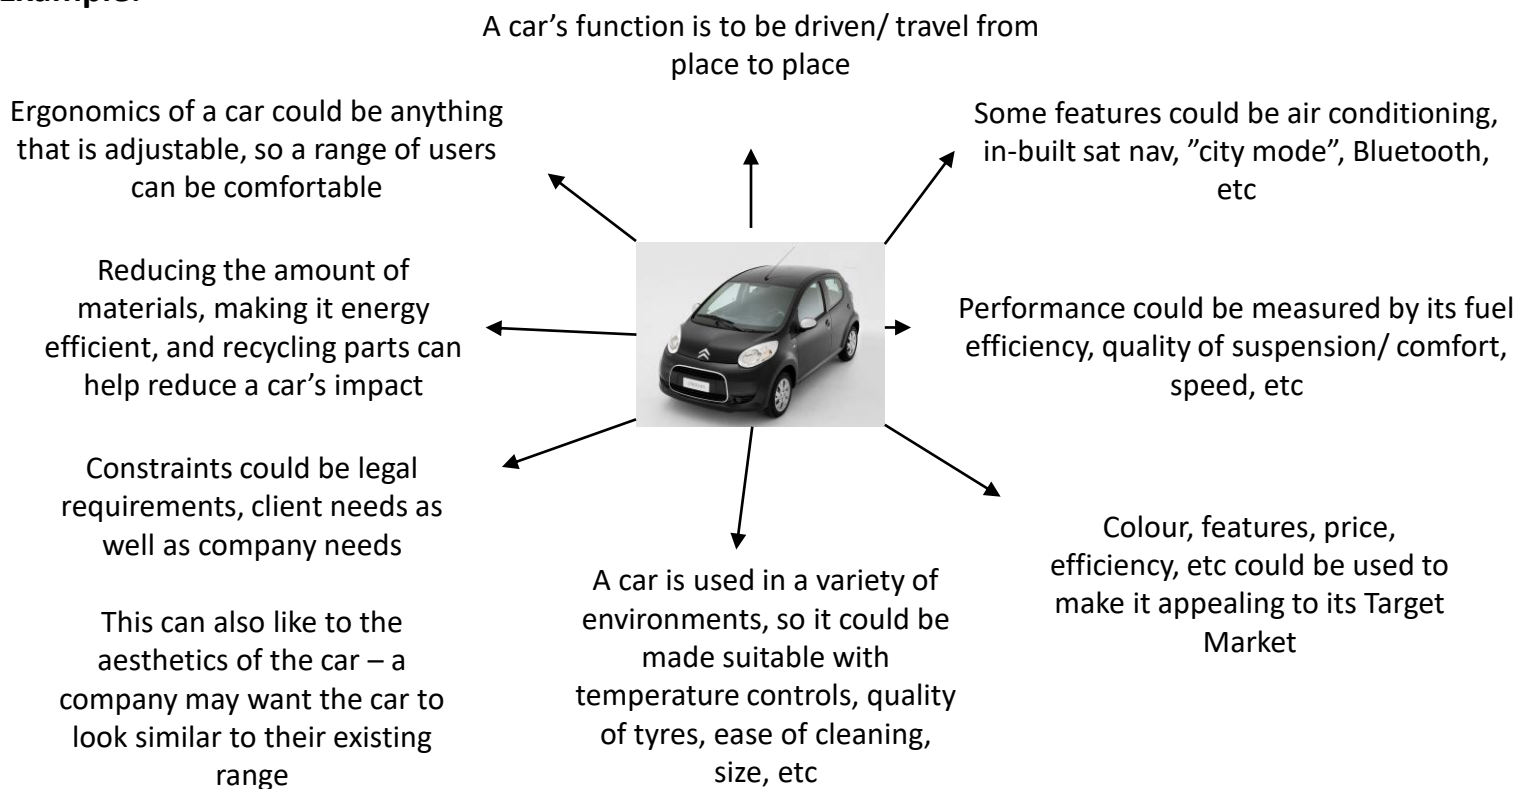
Example:

A car's function is to be driven/ travel from place to place

Ergonomics of a car could be anything that is adjustable, so a range of users can be comfortable

Some features could be air conditioning, in-built sat nav, "city mode", Bluetooth, etc

Reducing the amount of materials, making it energy efficient, and recycling parts can help reduce a car's impact

Performance could be measured by its fuel efficiency, quality of suspension/ comfort, speed, etc

Constraints could be legal requirements, client needs as well as company needs

This can also like to the aesthetics of the car – a company may want the car to look similar to their existing range

A car is used in a variety of environments, so it could be made suitable with temperature controls, quality of tyres, ease of cleaning, size, etc

Colour, features, price, efficiency, etc could be used to make it appealing to its Target Market